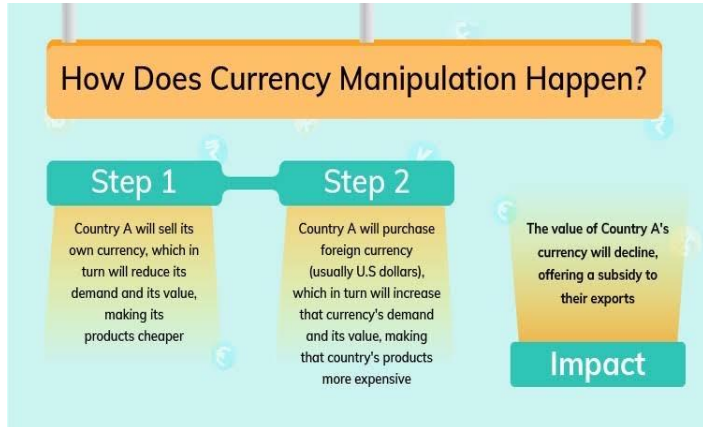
How Does Currency Manipulation Happen?

Step 1

Country A will sell its own currency, which in turn will reduce its demand and its value, making its products cheaper

Step 2

Country A will purchase foreign currency (usually U.S dollars), which in turn will increase that currency's demand and its value, making that country's products more expensive

The value of Country A's currency will decline, offering a subsidy to their exports

Impact